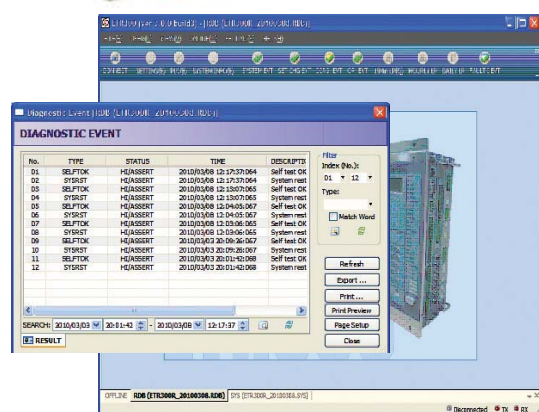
Diagnostic Event | RDB [ETR300R_20100308.RDB]

DIAGNOSTIC EVENT

| No. | TYPE | STATUS | TIME | DESCRIPTI |
|---|---|---|---|---|
| 01 | SELFTOK | HI/ASSERT | 2010/03/08 12:17:37:064 | Self test OK |
| 02 | SYSRST | HI/ASSERT | 2010/03/08 12:17:37:064 | System rest |
| 03 | SELFTOK | HI/ASSERT | 2010/03/08 12:13:07:065 | Self test OK |
| 04 | SYSRST | HI/ASSERT | 2010/03/08 12:13:07:065 | System rest |
| 05 | SELFTOK | HI/ASSERT | 2010/03/08 12:04:05:067 | Self test OK |
| 06 | SYSRST | HI/ASSERT | 2010/03/08 12:04:05:067 | System rest |
| 07 | SELFTOK | HI/ASSERT | 2010/03/08 12:03:06:065 | Self test OK |
| 08 | SYSRST | HI/ASSERT | 2010/03/08 12:03:06:065 | System rest |
| 09 | SELFTOK | HI/ASSERT | 2010/03/03 20:09:26:067 | Self test OK |
| 10 | SYSRST | HI/ASSERT | 2010/03/03 20:09:26:067 | System rest |
| 11 | SELFTOK | HI/ASSERT | 2010/03/03 20:01:42:068 | Self test OK |
| 12 | SYSRST | HI/ASSERT | 2010/03/03 20:01:42:068 | System rest |

Filter
Index (No.):
01 ▾ 12 ▾
Type:
Match Word

SEARCH: 2010/03/03 20:01:42 - 2010/03/08 12:17:37

Refresh
Export ...
Print ...
Print Preview
Page Setup
Close

RESULT

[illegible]

CONNECT SETTING RELAY SYSTEM EVT SET CHG EVT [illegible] EVT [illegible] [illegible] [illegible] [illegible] FAULT EVT

OFFLINE RDB [ETR300R_20100308.RDB] SYS [ETR300R_20100308.SYS]

Disconnected TX RX